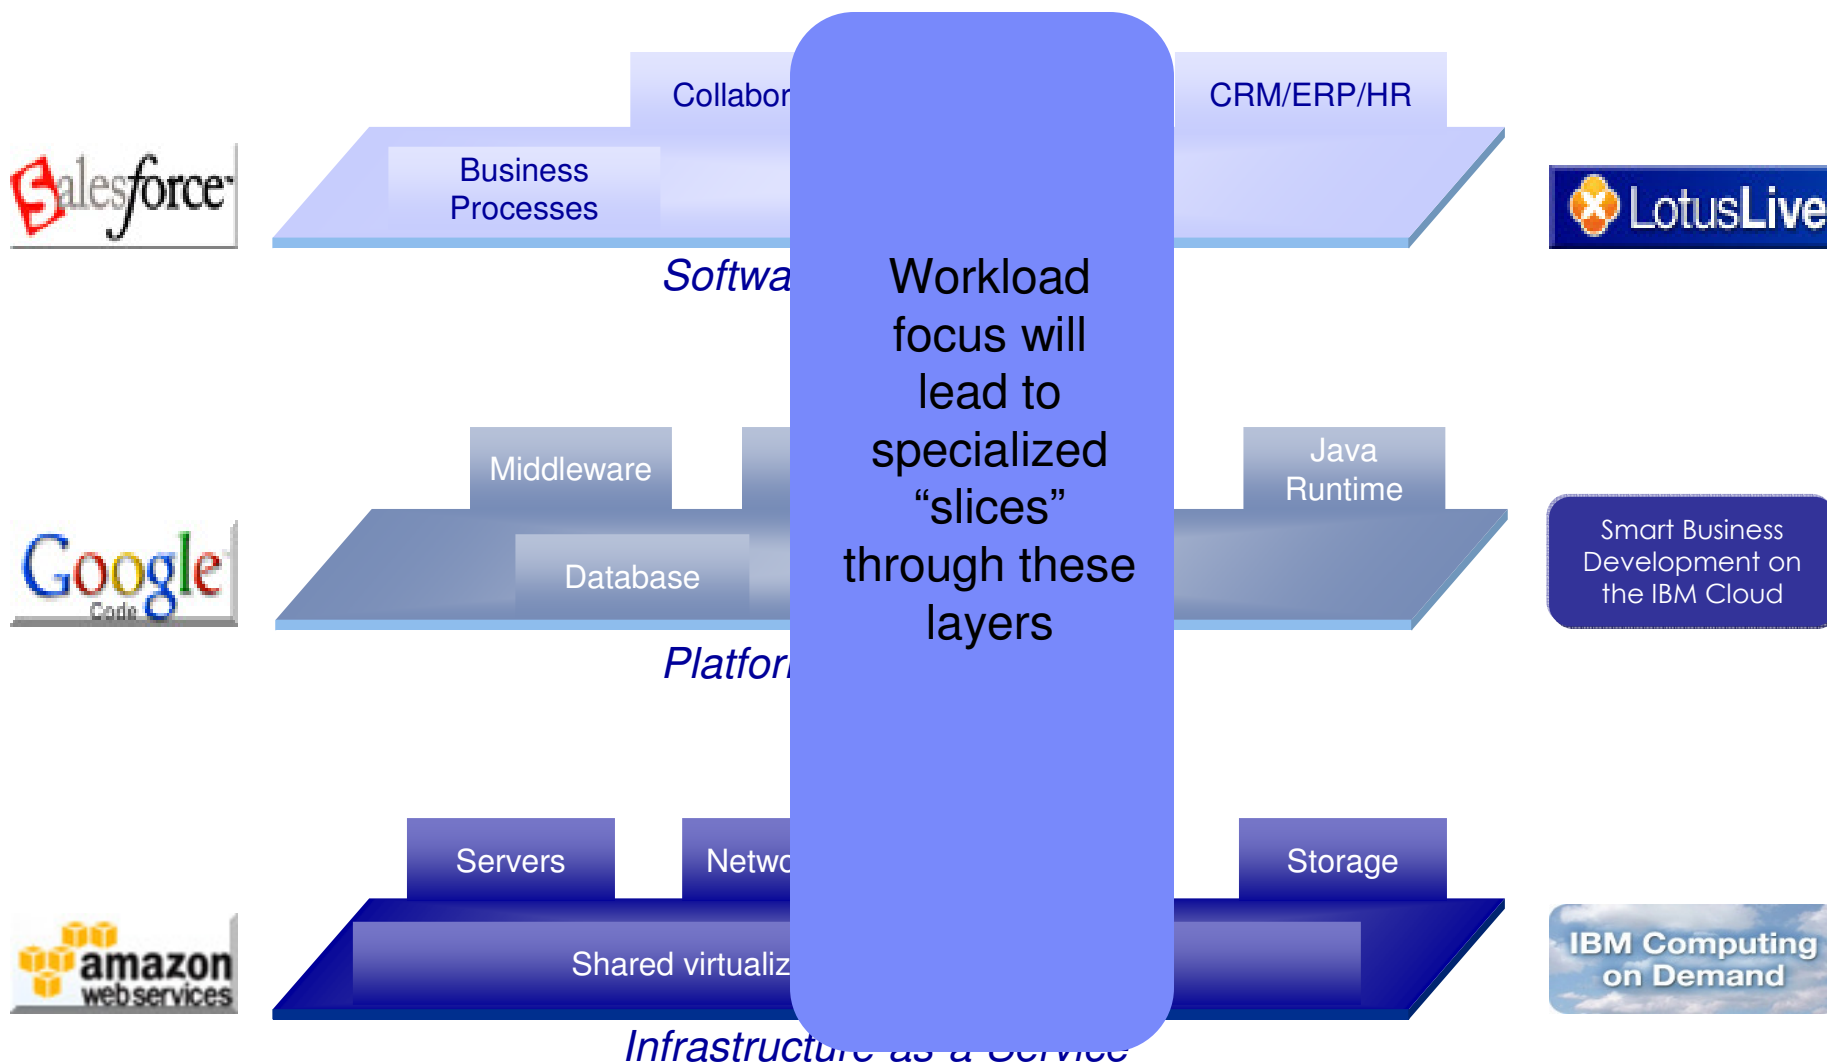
salesforce

Collabor

CRM/ERP/HR

Business Processes

LotusLive

Softwa

Workload focus will lead to specialized “slices” through these layers

Middleware

Java Runtime

Google Code

Database

Smart Business Development on the IBM Cloud

Platfor

Servers

Netwo

Storage

amazon webservices

Shared virtualiz

IBM Computing on Demand

Infrastructure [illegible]